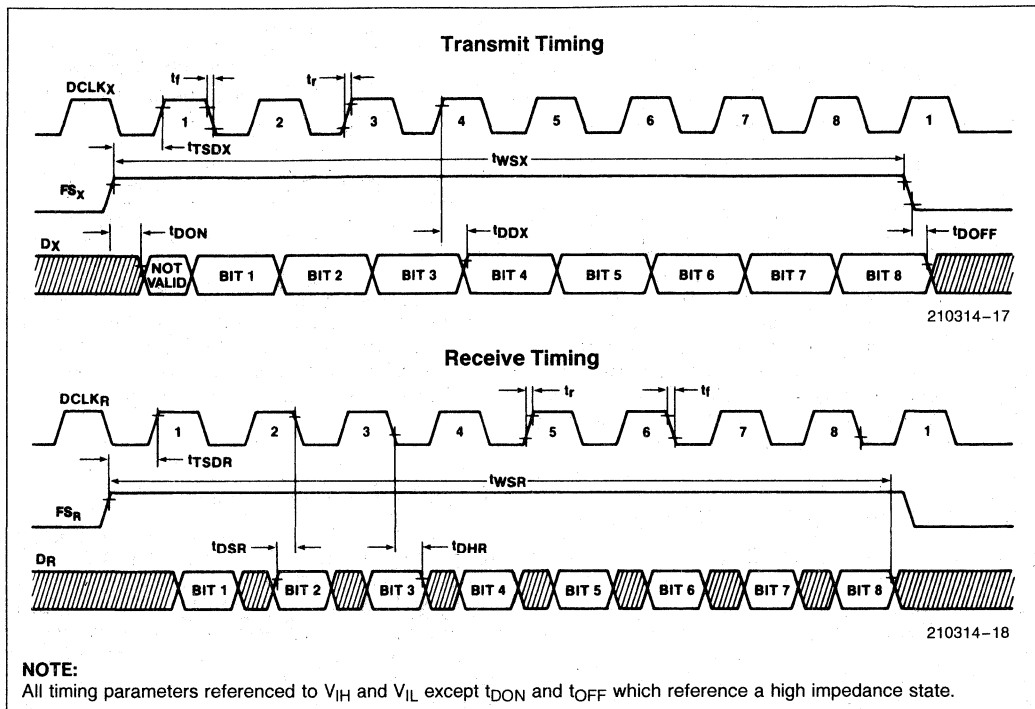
Transmit Timing

$DCLK_X$
$t_f$
$t_r$
1 2 3 4 5 6 7 8 1
$t_{TSDX}$
$t_{WSX}$
$FS_X$
$D_X$
$t_{DON}$
$t_{DDX}$
$t_{DOFF}$
NOT VALID
BIT 1 BIT 2 BIT 3 BIT 4 BIT 5 BIT 6 BIT 7 BIT 8

210314–17

Receive Timing

$DCLK_R$
$t_r$
$t_f$
1 2 3 4 5 6 7 8 1
$t_{TSDR}$
$t_{WSR}$
$FS_R$
$t_{DSR}$
$t_{DHR}$
$D_R$
BIT 1 BIT 2 BIT 3 BIT 4 BIT 5 BIT 6 BIT 7 BIT 8

210314–18

NOTE:
All timing parameters referenced to $V_{IH}$ and $V_{IL}$ except $t_{DON}$ and $t_{OFF}$ which reference a high impedance state.